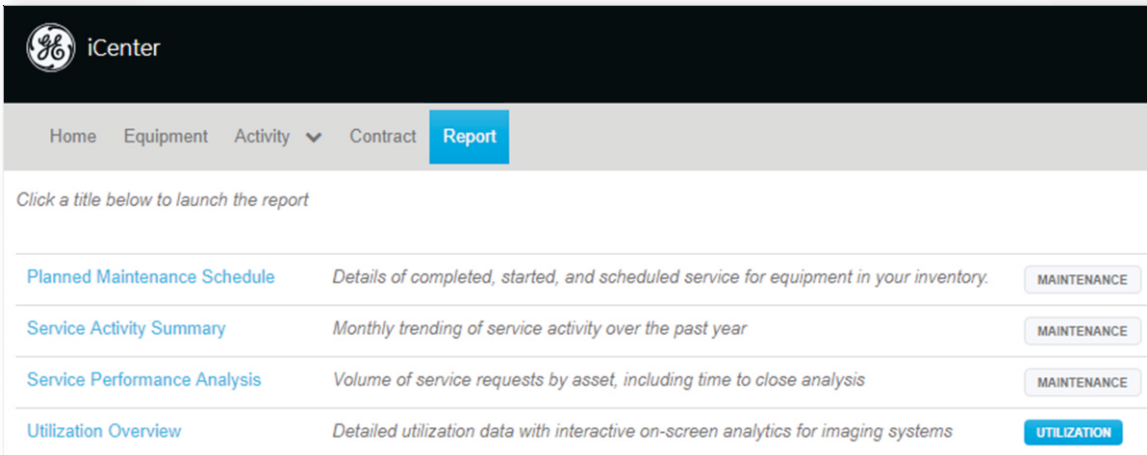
iCenter

Home Equipment Activity Contract Report

Click a title below to launch the report

| | | |
|---|---|---|
| Planned Maintenance Schedule | Details of completed, started, and scheduled service for equipment in your inventory. | MAINTENANCE |
| Service Activity Summary | Monthly trending of service activity over the past year | MAINTENANCE |
| Service Performance Analysis | Volume of service requests by asset, including time to close analysis | MAINTENANCE |
| Utilization Overview | Detailed utilization data with interactive on-screen analytics for imaging systems | UTILIZATION |